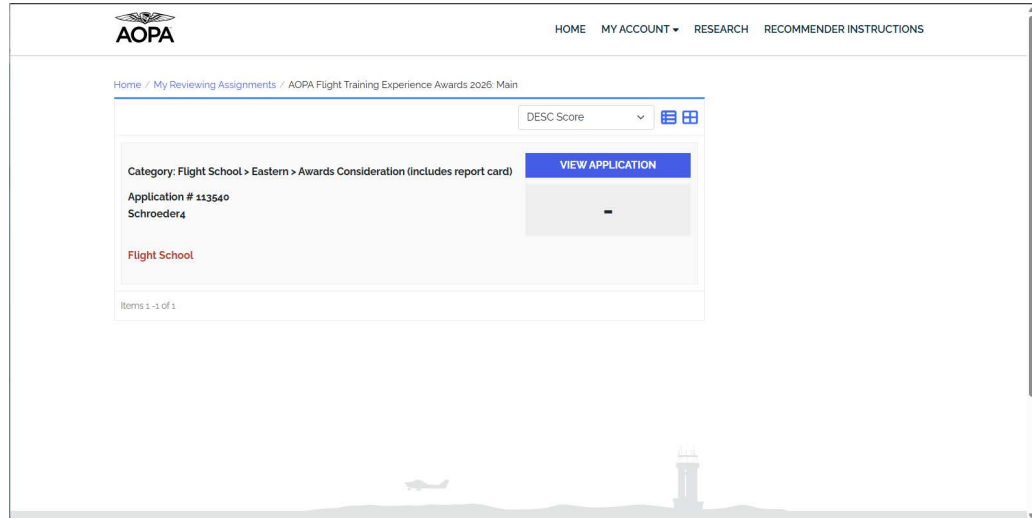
AOPA

HOME MY ACCOUNT ▾ RESEARCH RECOMMENDER INSTRUCTIONS

Home / My Reviewing Assignments / AOPA Flight Training Experience Awards 2026: Main

DESC Score

Category: Flight School > Eastern > Awards Consideration (includes report card)

VIEW APPLICATION

Application # 113540
Schroeder4

-

Flight School

Items 1 -1 of 1